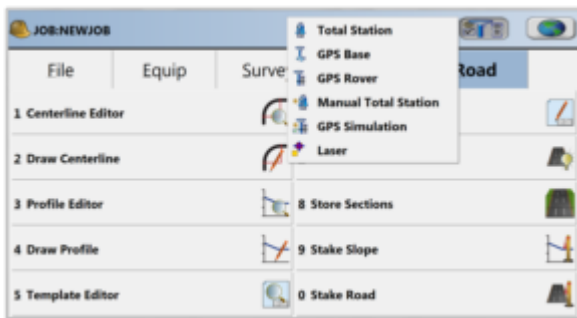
JOB:NEWJOB

File
Equip
Surve
Road

Total Station
GPS Base
GPS Rover
Manual Total Station
GPS Simulation
Laser

1 Centerline Editor
2 Draw Centerline
3 Profile Editor
4 Draw Profile
5 Template Editor
8 Store Sections
9 Stake Slope
0 Stake Road